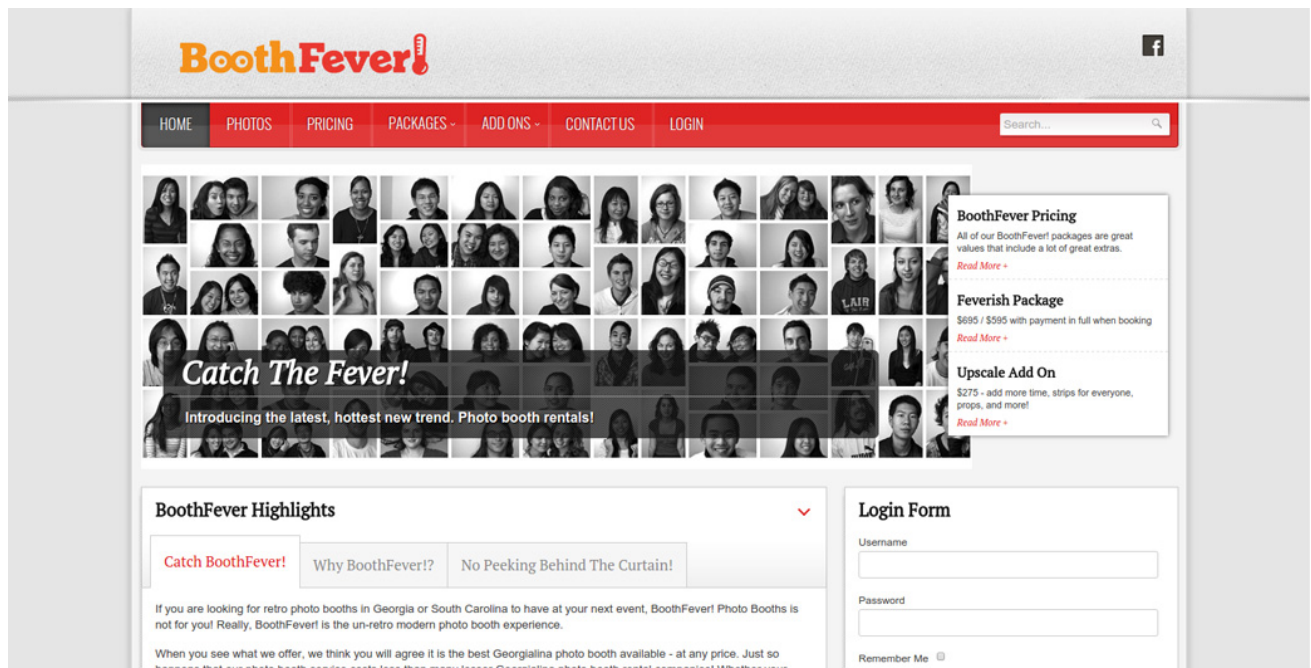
BoothFever!

HOME PHOTOS PRICING PACKAGES ADD ONS CONTACT US LOGIN

Search...

LAIR

Catch The Fever!

Introducing the latest, hottest new trend. Photo booth rentals!

BoothFever Pricing

All of our BoothFever! packages are great values that include a lot of great extras.

Read More +

Feverish Package

$695 / $595 with payment in full when booking

Read More +

Upscale Add On

$275 - add more time, strips for everyone, props, and more!

Read More +

BoothFever Highlights

Catch BoothFever! Why BoothFever!? No Peeking Behind The Curtain!

If you are looking for retro photo booths in Georgia or South Carolina to have at your next event, BoothFever! Photo Booths is not for you! Really, BoothFever! is the un-retro modern photo booth experience.

When you see what we offer, we think you will agree it is the best Georgialina photo booth available - at any price. Just so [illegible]

Login Form

Username

Password

Remember Me